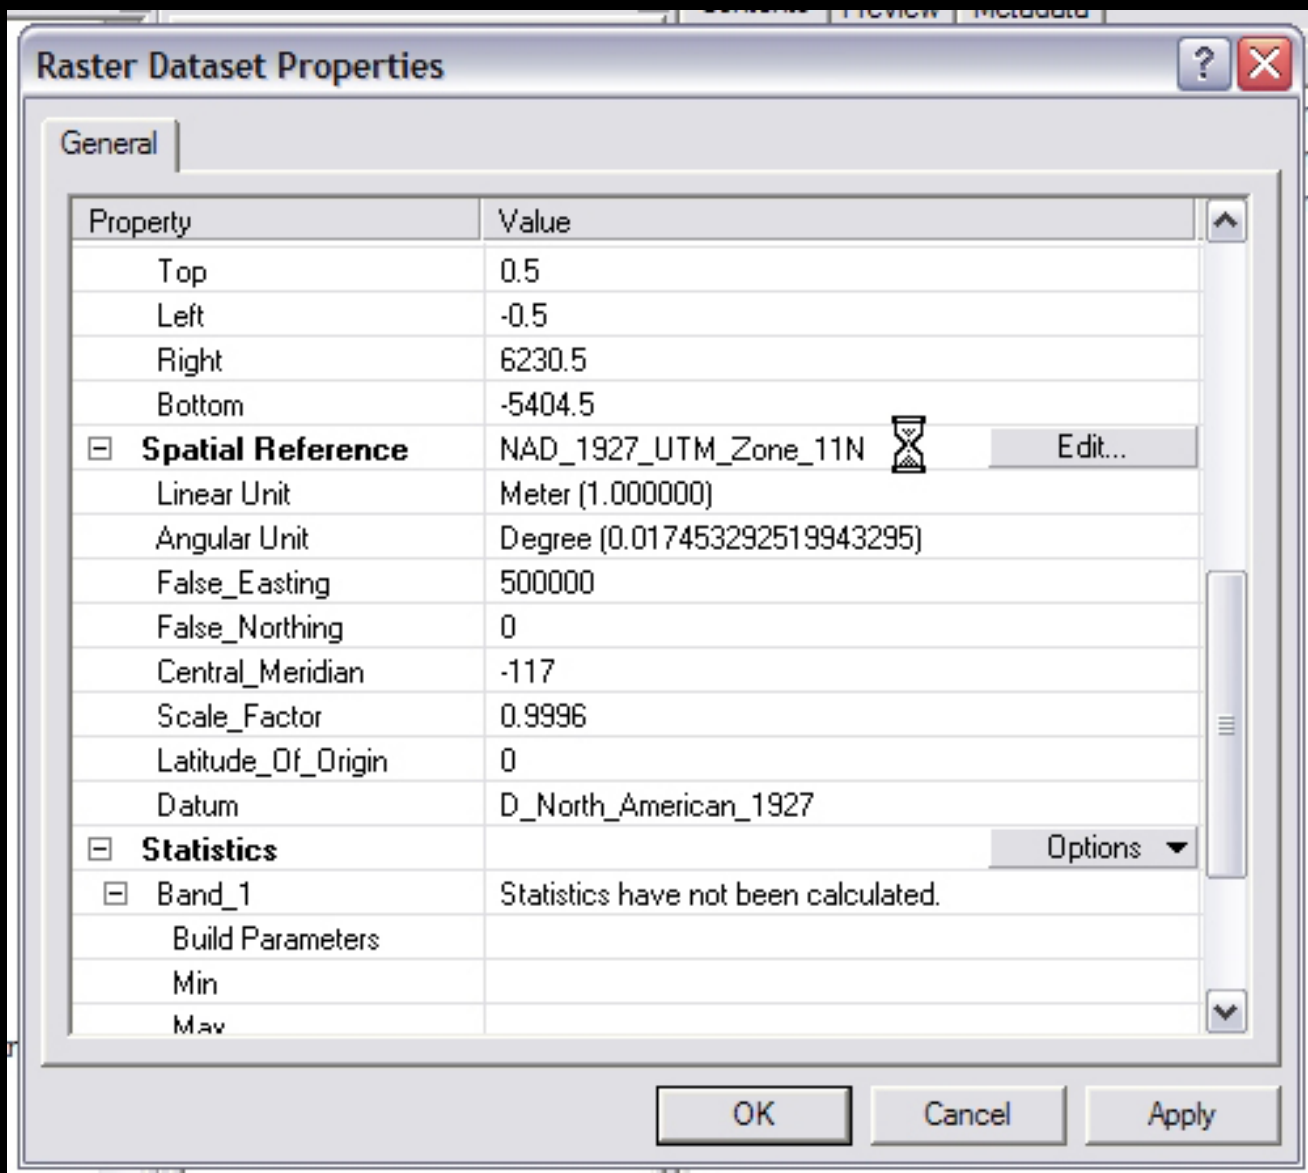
Raster Dataset Properties

General

| Property | Value |
|---|---|
| Top | 0.5 |
| Left | -0.5 |
| Right | 6230.5 |
| Bottom | -5404.5 |
| ⊟ Spatial Reference | NAD_1927_UTM_Zone_11N Edit... |
| Linear Unit | Meter (1.000000) |
| Angular Unit | Degree (0.0174532925199433295) |
| False_Easting | 500000 |
| False_Northing | 0 |
| Central_Meridian | -117 |
| Scale_Factor | 0.9996 |
| Latitude_Of_Origin | 0 |
| Datum | D_North_American_1927 |
| ⊟ Statistics | Options |
| ⊟ Band_1 | Statistics have not been calculated. |
| Build Parameters | |
| Min | |
| Max | |

OK Cancel Apply